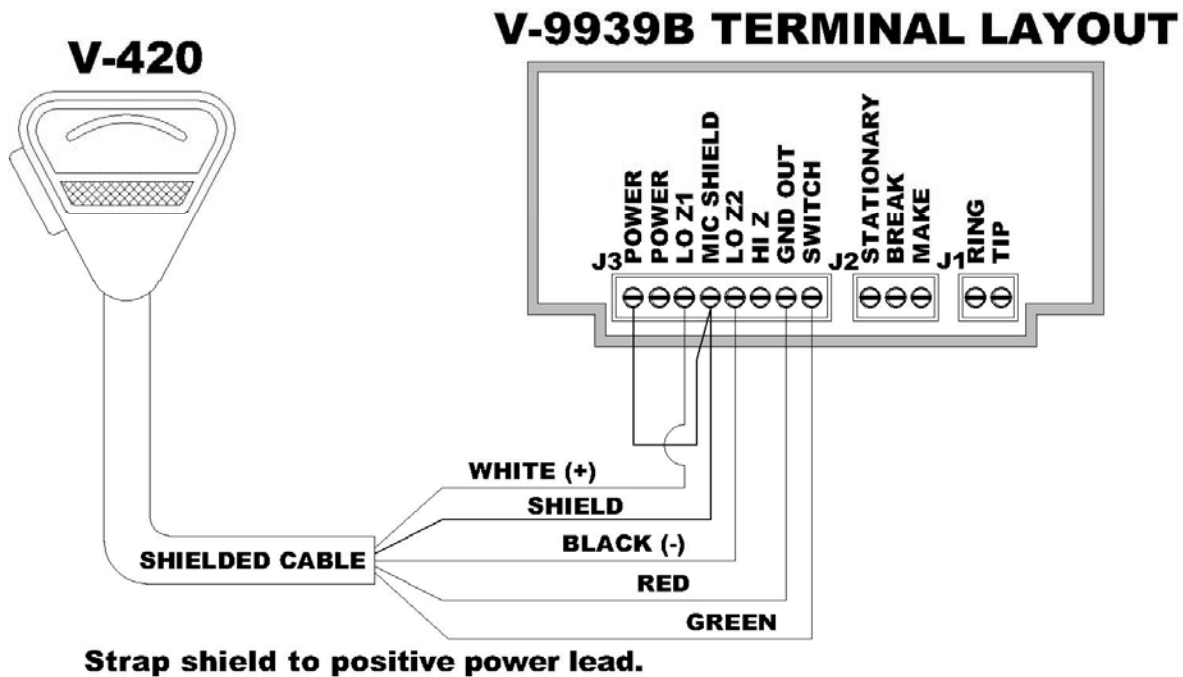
V-420

V-9939B TERMINAL LAYOUT

J3
POWER
POWER
LO Z1
MIC SHIELD
LO Z2
HI Z
GND OUT
SWITCH

J2
STATIONARY
BREAK
MAKE

J1
RING
TIP

WHITE (+)
SHIELD
BLACK (-)
RED
GREEN

SHIELDED CABLE

Strap shield to positive power lead.